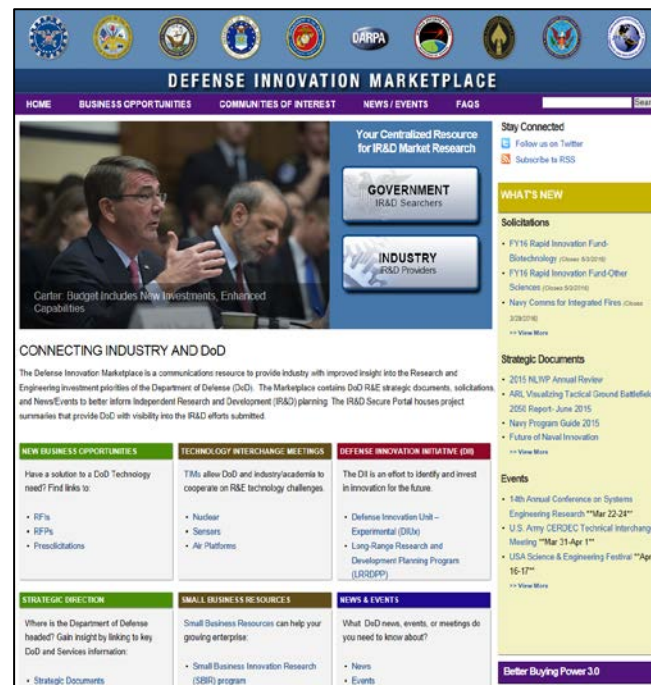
DARPA

DEFENSE INNOVATION MARKETPLACE

HOME BUSINESS OPPORTUNITIES COMMUNITIES OF INTEREST NEWS / EVENTS FAQS Sear

Your Centralized Resource for IR&D Market Research

GOVERNMENT
IR&D Searchers

INDUSTRY
IR&D Providers

Carter: Budget Includes New Investments, Enhanced Capabilities

CONNECTING INDUSTRY AND DoD

The Defense Innovation Marketplace is a communications resource to provide industry with improved insight into the Research and Engineering investment priorities of the Department of Defense (DoD). The Marketplace contains DoD R&E strategic documents, solicitations, and News/Events to better inform Independent Research and Development (IR&D) planning. The IR&D Secure Portal houses project summaries that provide DoD with visibility into the IR&D efforts submitted.

NEW BUSINESS OPPORTUNITIES

Have a solution to a DoD Technology need? Find links to:

- RFIs
- RFPs
- Presolicitations

TECHNOLOGY INTERCHANGE MEETINGS

TIMs allow DoD and industry/academia to cooperate on R&E technology challenges.

- Nuclear
- Sensors
- Air Platforms

DEFENSE INNOVATION INITIATIVE (DII)

The DII is an effort to identify and invest in innovation for the future.

- Defense Innovation Unit – Experimental (DIUx)
- Long-Range Research and Development Planning Program (LRRDPP)

STRATEGIC DIRECTION

Where is the Department of Defense headed? Gain insight by linking to key DoD and Services information:

- Strategic Documents

SMALL BUSINESS RESOURCES

Small Business Resources can help your growing enterprise:

- Small Business Innovation Research (SBIR) program

NEWS & EVENTS

What DoD news, events, or meetings do you need to know about?

- News
- Events

Stay Connected
Follow us on Twitter
Subscribe to RSS

WHAT'S NEW

Solicitations

- FY16 Rapid Innovation Fund-Biotechnology (Closes 5/2/2016)
- FY16 Rapid Innovation Fund-Other Sciences (Closes 5/2/2016)
- Navy Comms for Integrated Fires (Closes 3/28/2016)

>> View More

Strategic Documents

- 2015 NLWP Annual Review
- ARL Visualizing Tactical Ground Battlefield 2050 Report- June 2015
- Navy Program Guide 2015
- Future of Naval Innovation

>> View More

Events

- 14th Annual Conference on Systems Engineering Research **Mar 22-24**
- U.S. Army CERDEC Technical Interchange Meeting **Mar 31-Apr 1**
- USA Science & Engineering Festival **Apr 16-17**

>> View More

Better Buying Power 3.0